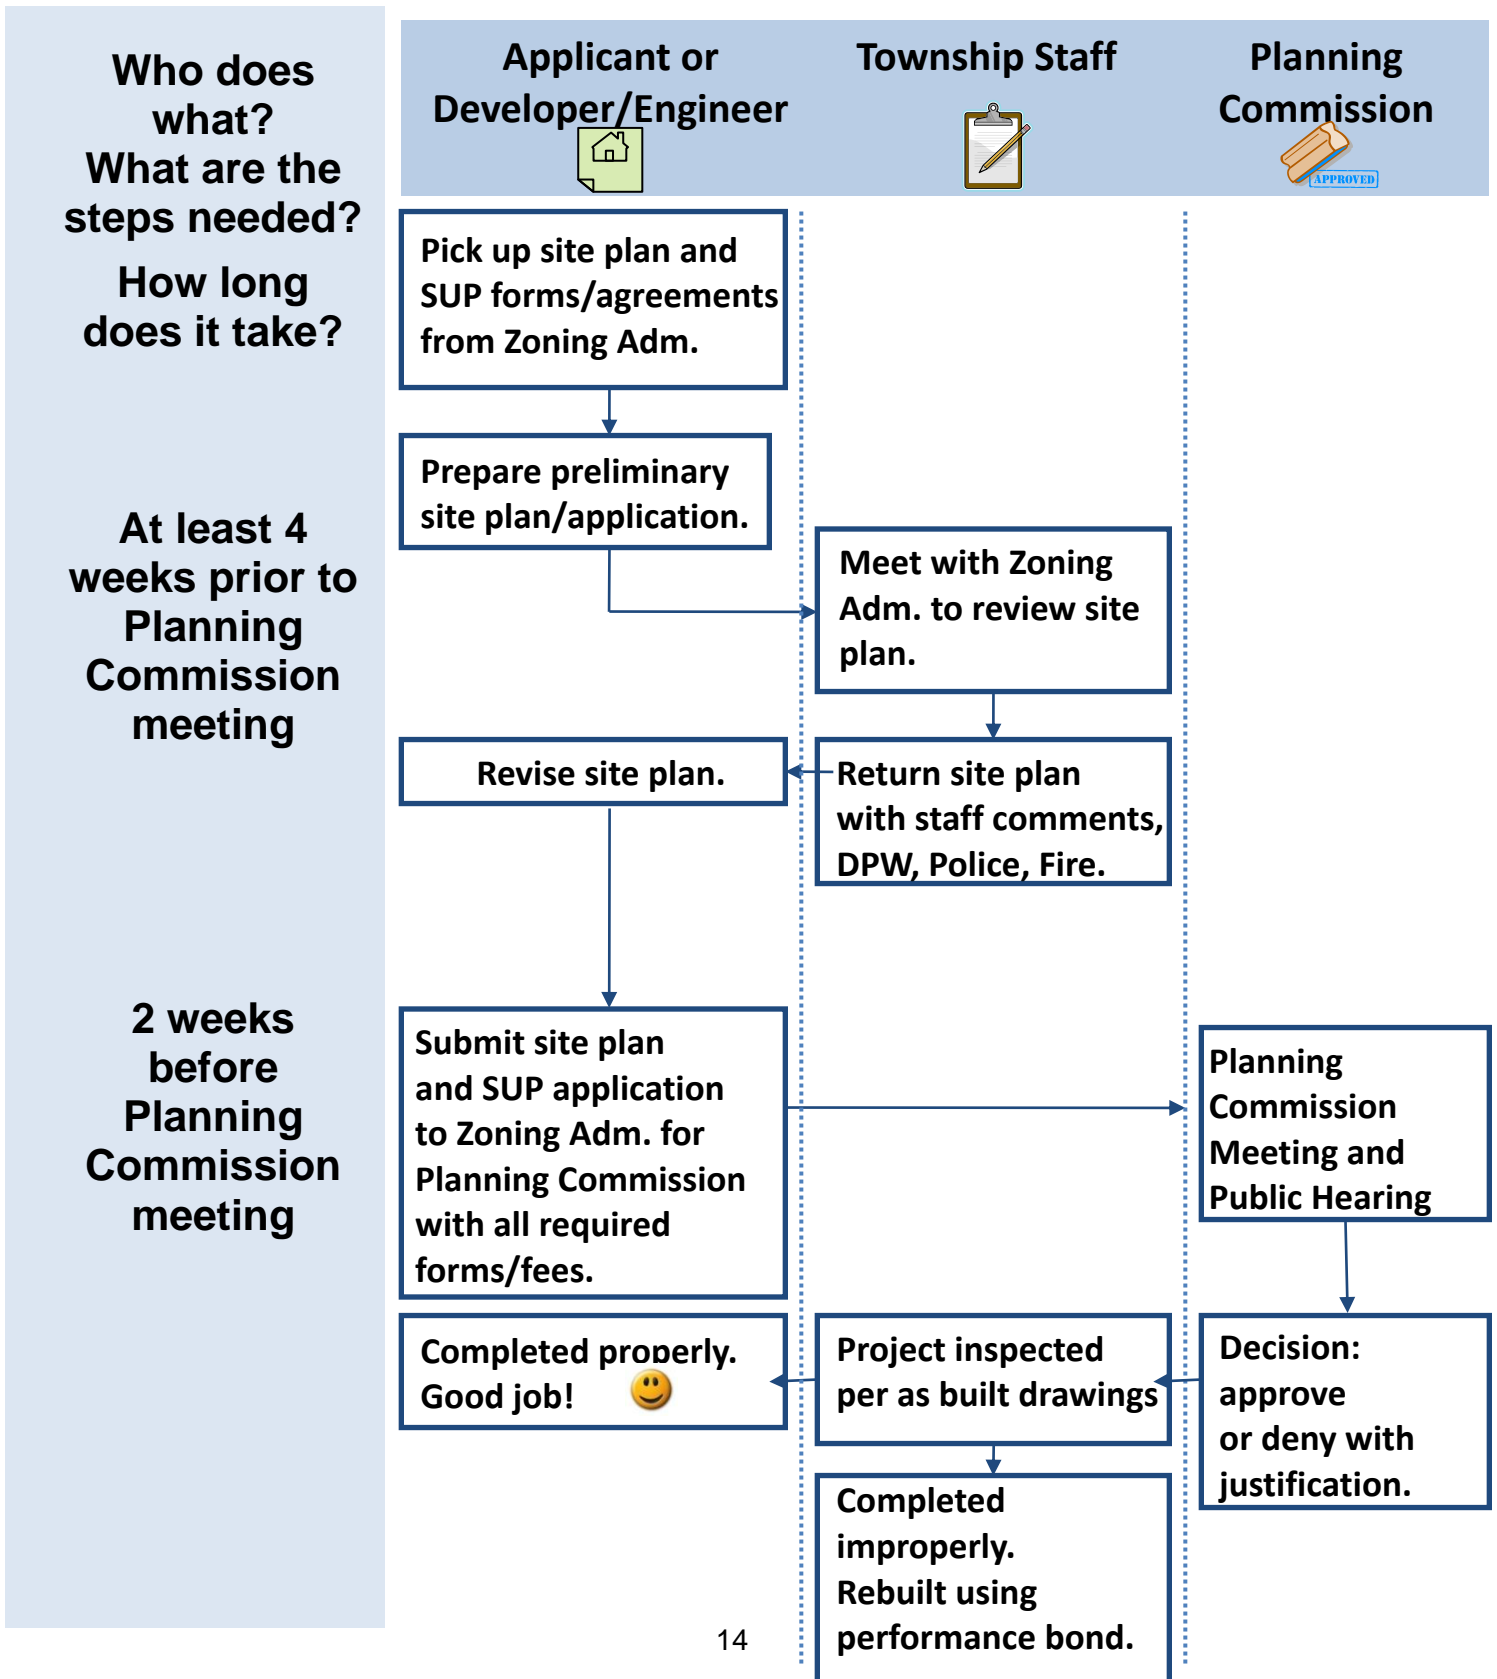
Who does what?
What are the steps needed?

How long does it take?

At least 4 weeks prior to Planning Commission meeting

2 weeks before Planning Commission meeting

Applicant or Developer/Engineer

Township Staff

Planning Commission

APPROVED

Pick up site plan and SUP forms/agreements from Zoning Adm.

Prepare preliminary site plan/application.

Meet with Zoning Adm. to review site plan.

Revise site plan.

Return site plan with staff comments, DPW, Police, Fire.

Submit site plan and SUP application to Zoning Adm. for Planning Commission with all required forms/fees.

Planning Commission Meeting and Public Hearing

Completed properly. Good job!

Project inspected per as built drawings

Decision: approve or deny with justification.

Completed improperly. Rebuilt using performance bond.

14